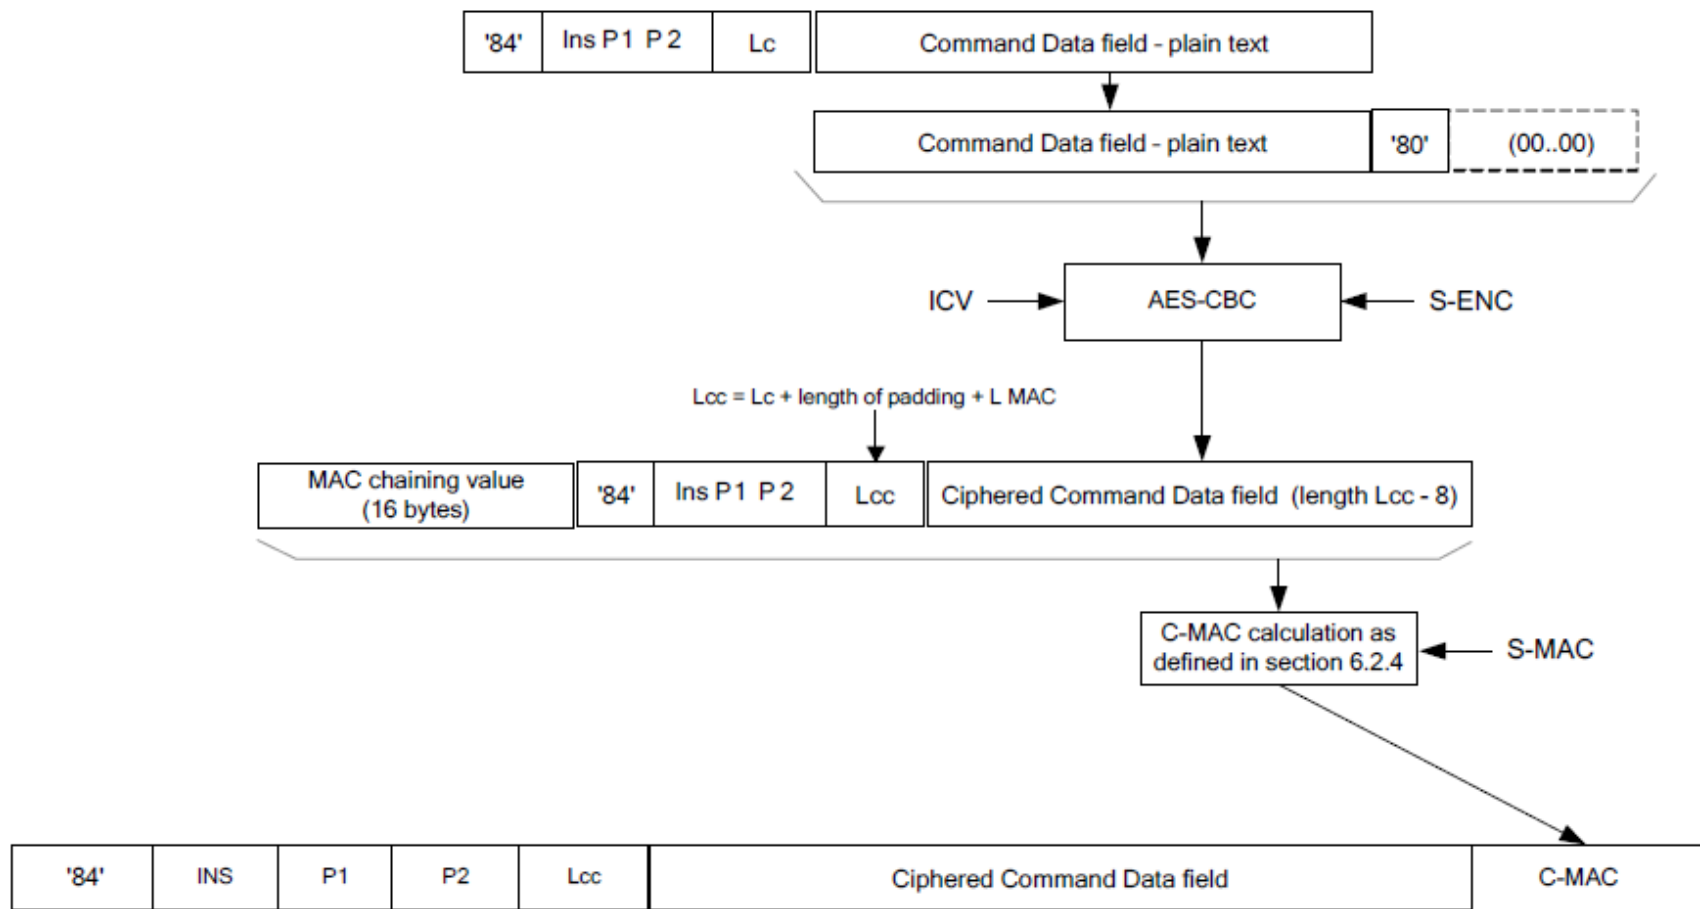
'84' Ins P1 P2 Lc Command Data field - plain text

Command Data field - plain text '80' (00..00)

ICV AES-CBC S-ENC

Lcc = Lc + length of padding + L MAC

MAC chaining value (16 bytes) '84' Ins P1 P2 Lcc Ciphered Command Data field (length Lcc - 8)

C-MAC calculation as defined in section 6.2.4 S-MAC

| '84' | INS | P1 | P2 | Lcc | Ciphered Command Data field | C-MAC |
|---|---|---|---|---|---|---|